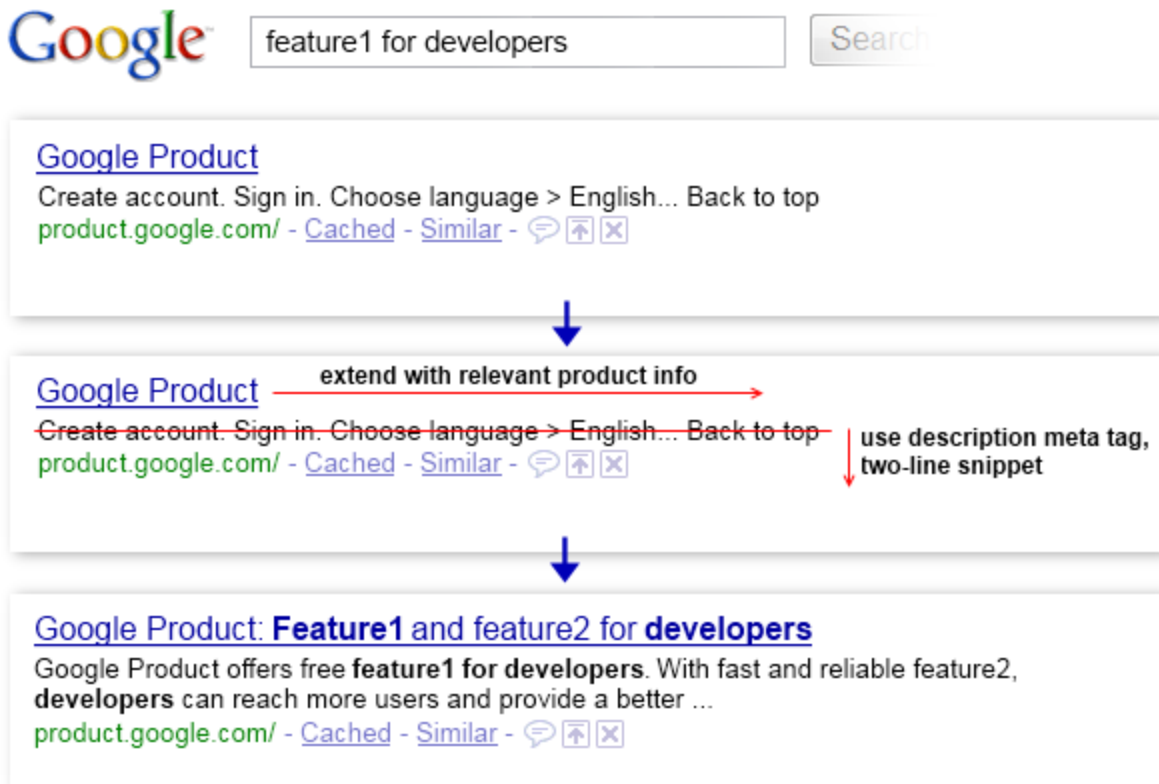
Google

feature1 for developers

Search

Google Product
Create account. Sign in. Choose language > English... Back to top
product.google.com/ - Cached - Similar -

Google Product
extend with relevant product info
Create account. Sign in. Choose language > English... Back to top
use description meta tag, two-line snippet
product.google.com/ - Cached - Similar -

Google Product: **Feature1** and feature2 for **developers**
Google Product offers free **feature1 for developers**. With fast and reliable feature2, **developers** can reach more users and provide a better ...
product.google.com/ - Cached - Similar -